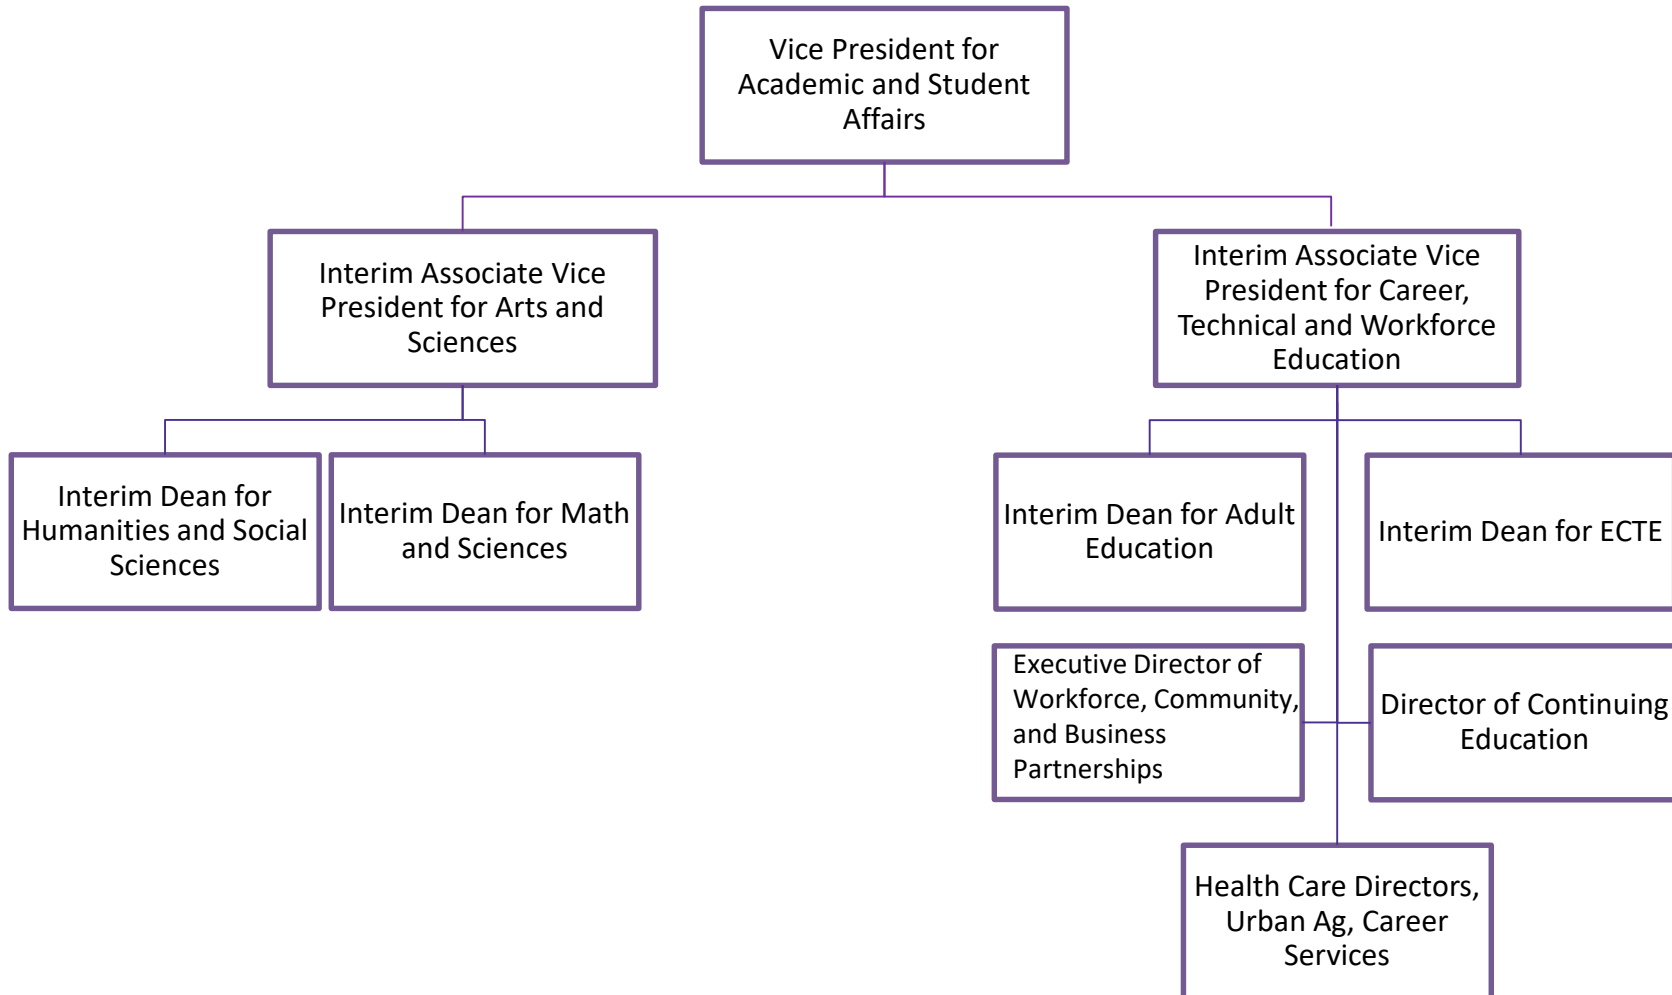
Vice President for Academic and Student Affairs

Interim Associate Vice President for Arts and Sciences

Interim Associate Vice President for Career, Technical and Workforce Education

Interim Dean for Humanities and Social Sciences

Interim Dean for Math and Sciences

Interim Dean for Adult Education

Interim Dean for ECTE

Executive Director of Workforce, Community, and Business Partnerships

Director of Continuing Education

Health Care Directors, Urban Ag, Career Services